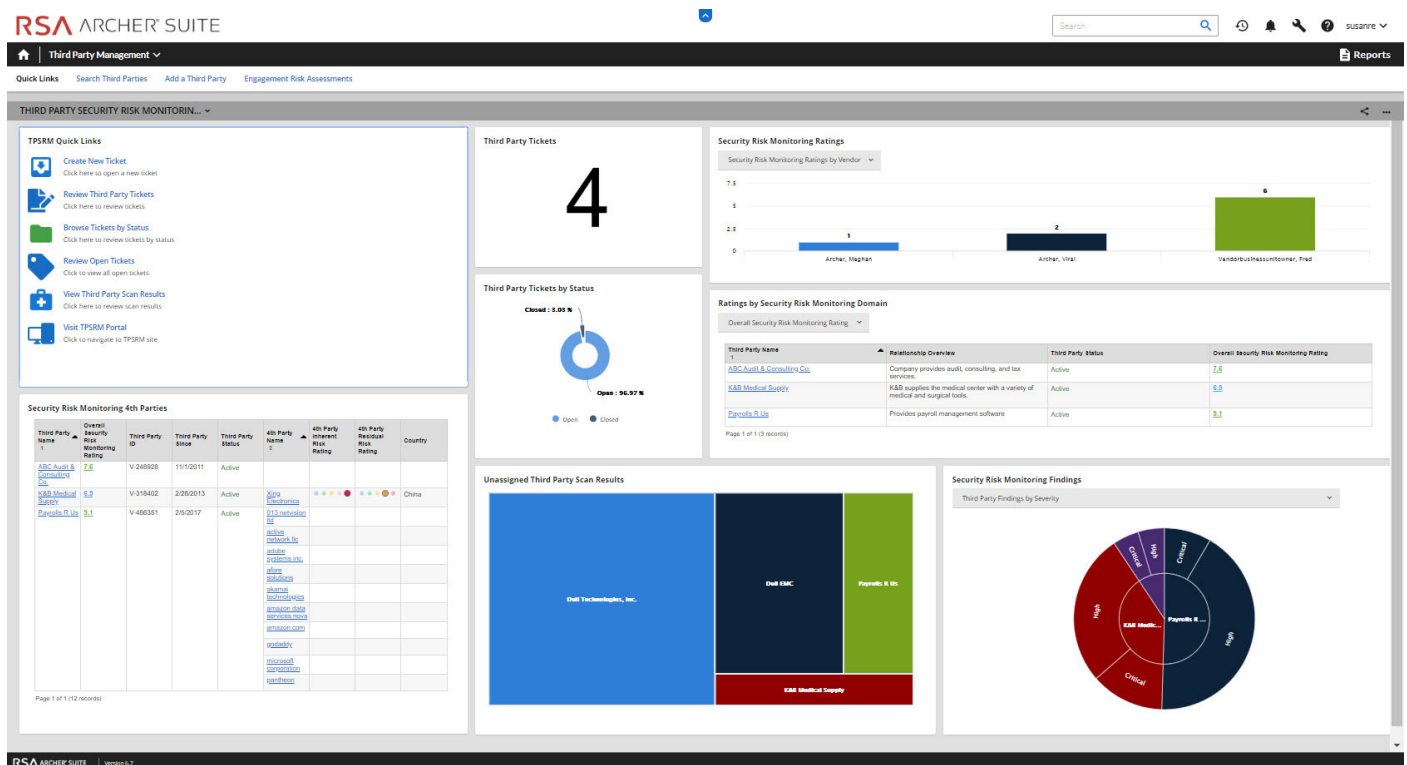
RSA ARCHER SUITE

Search

susanre

Third Party Management

Reports

Quick Links  Search Third Parties  Add a Third Party  Engagement Risk Assessments

THIRD PARTY SECURITY RISK MONITORIN...

TPSRM Quick Links

Create New Ticket
Click here to open a new ticket

Review Third Party Tickets
Click here to review tickets

Browse Tickets by Status
Click here to review tickets by status

Review Open Tickets
Click to view all open tickets

View Third Party Scan Results
Click here to review scan results

Visit TPSRM Portal
Click to navigate to TPSRM site

Third Party Tickets

4

Security Risk Monitoring Ratings

Security Risk Monitoring Ratings by Vendor

7.5
5
2.5
0

1
2
6

Archer, Meghan  Archer, Viral  Vendorbusinessunitowner, Fred

Third Party Tickets by Status

Closed : 3.03 %
Open : 96.97 %

Open  Closed

Ratings by Security Risk Monitoring Domain

Overall Security Risk Monitoring Rating

| Third Party Name 1 | Relationship Overview | Third Party Status | Overall Security Risk Monitoring Rating |
|---|---|---|---|
| ABC Audit & Consulting Co. | Company provides audit, consulting, and tax services. | Active | 7.6 |
| K&B Medical Supply | K&B supplies the medical center with a variety of medical and surgical tools. | Active | 6.9 |
| Payrolls R Us | Provides payroll management software | Active | 9.1 |

Page 1 of 1 (3 records)

Security Risk Monitoring 4th Parties

| Third Party Name 1 | Overall Security Risk Monitoring Rating | Third Party ID | Third Party Since | Third Party Status | 4th Party Name 2 | 4th Party Inherent Risk Rating | 4th Party Residual Risk Rating | Country |
|---|---|---|---|---|---|---|---|---|
| ABC Audit & Consulting Co. | 7.6 | V-248926 | 11/1/2011 | Active | | | | |
| K&B Medical Supply | 6.9 | V-318402 | 2/28/2013 | Active | Xing Electronics | | | China |
| Payrolls R Us | 9.1 | V-486351 | 2/6/2017 | Active | 013 netvision ltd | | | |
| | | | | | active network llc | | | |
| | | | | | adobe systems inc. | | | |
| | | | | | afore solutions | | | |
| | | | | | akamai technologies | | | |
| | | | | | amazon data services nova | | | |
| | | | | | amazon.com | | | |
| | | | | | godaddy | | | |
| | | | | | microsoft corporation | | | |
| | | | | | pantheon | | | |

Page 1 of 1 (12 records)

Unassigned Third Party Scan Results

Dell Technologies, Inc.
Dell EMC
Payrolls R Us
K&B Medical Supply

Security Risk Monitoring Findings

Third Party Findings by Severity

Critical
High
Critical
High
K&B Medic...
Payrolls R ...
High
Critical

RSA ARCHER SUITE  Version 6.7